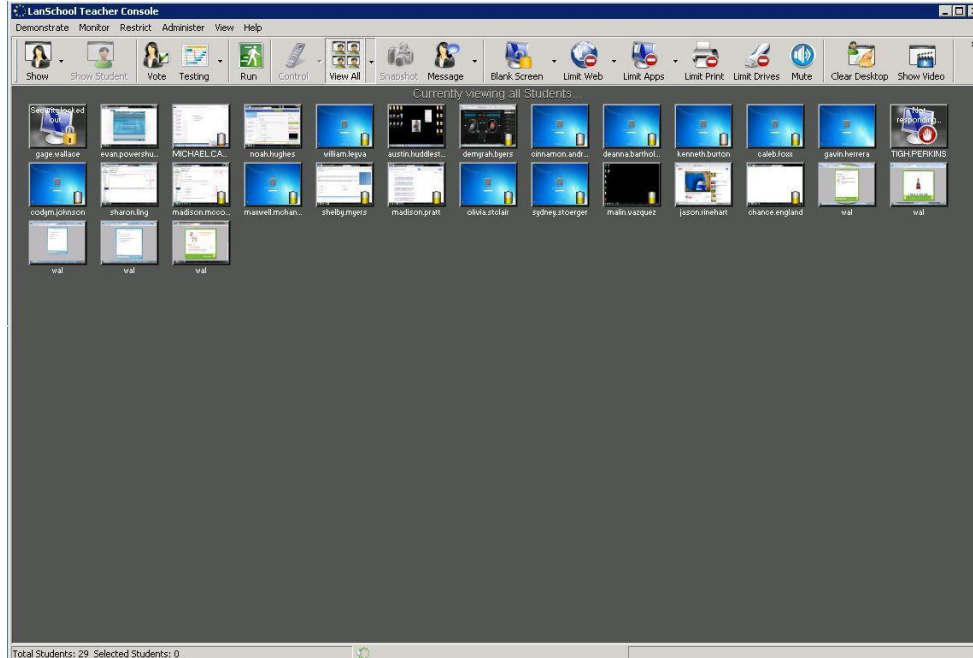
LanSchool Teacher Console

Demonstrate Monitor Restrict Administer View Help

Show Show Student Vote Testing Run Control View All Snapshot Message Blank Screen Limit Web Limit Apps Limit Print Limit Drives Mute Clear Desktop Show Video

Currently viewing all Students...

Security locked out

gage.wallace evan.powershu... MICHAEL.CA... noah.hughes william.leyva austin.huddlest... demyrah.byers cinnamon.andr... deanna.barthol... kenneth.burton caleb.foxx gavin.herrera

Not responding...

TIGH.PERKINS

codym.johnson sharon.ling madison.mcco... maxwell.mohan... shelby.myers madison.pratt olivia.stclair sydney.stoerger malin.vazquez jason.rinehart chance.england wal wal

wal wal wal

Total Students: 29 Selected Students: 0